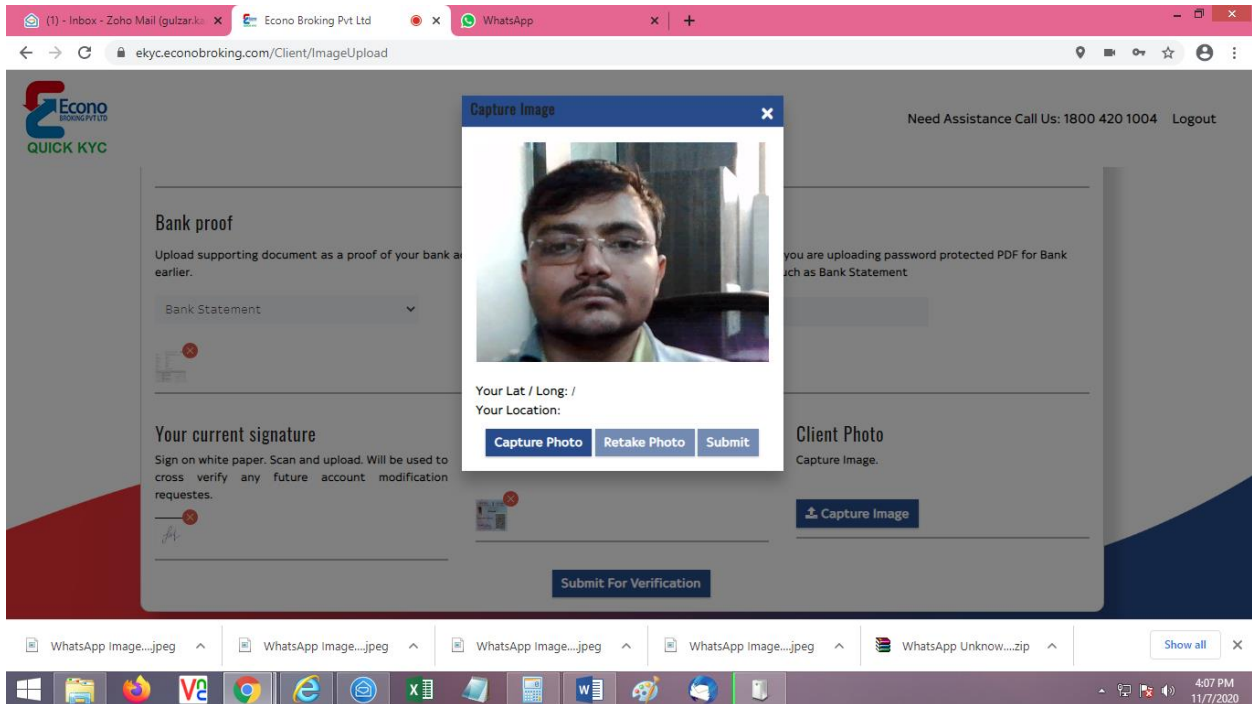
(1) - Inbox - Zoho Mail (gulzar.ka ×
Econo Broking Pvt Ltd ×
WhatsApp ×
+

ekyc.econobroking.com/Client/ImageUpload

Econo BROKING PVT LTD
QUICK KYC

Need Assistance Call Us: 1800 420 1004 Logout

Bank proof

Upload supporting document as a proof of your bank a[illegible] earlier.

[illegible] you are uploading password protected PDF for Bank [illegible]uch as Bank Statement

Bank Statement

Your current signature

Sign on white paper. Scan and upload. Will be used to cross verify any future account modification requestes.

Client Photo

Capture Image.

Capture Image

Submit For Verification

Capture Image

Your Lat / Long: /
Your Location:

Capture Photo Retake Photo Submit

WhatsApp Image....jpeg
WhatsApp Image....jpeg
WhatsApp Image....jpeg
WhatsApp Image....jpeg
WhatsApp Unknow....zip
Show all

4:07 PM
11/7/2020